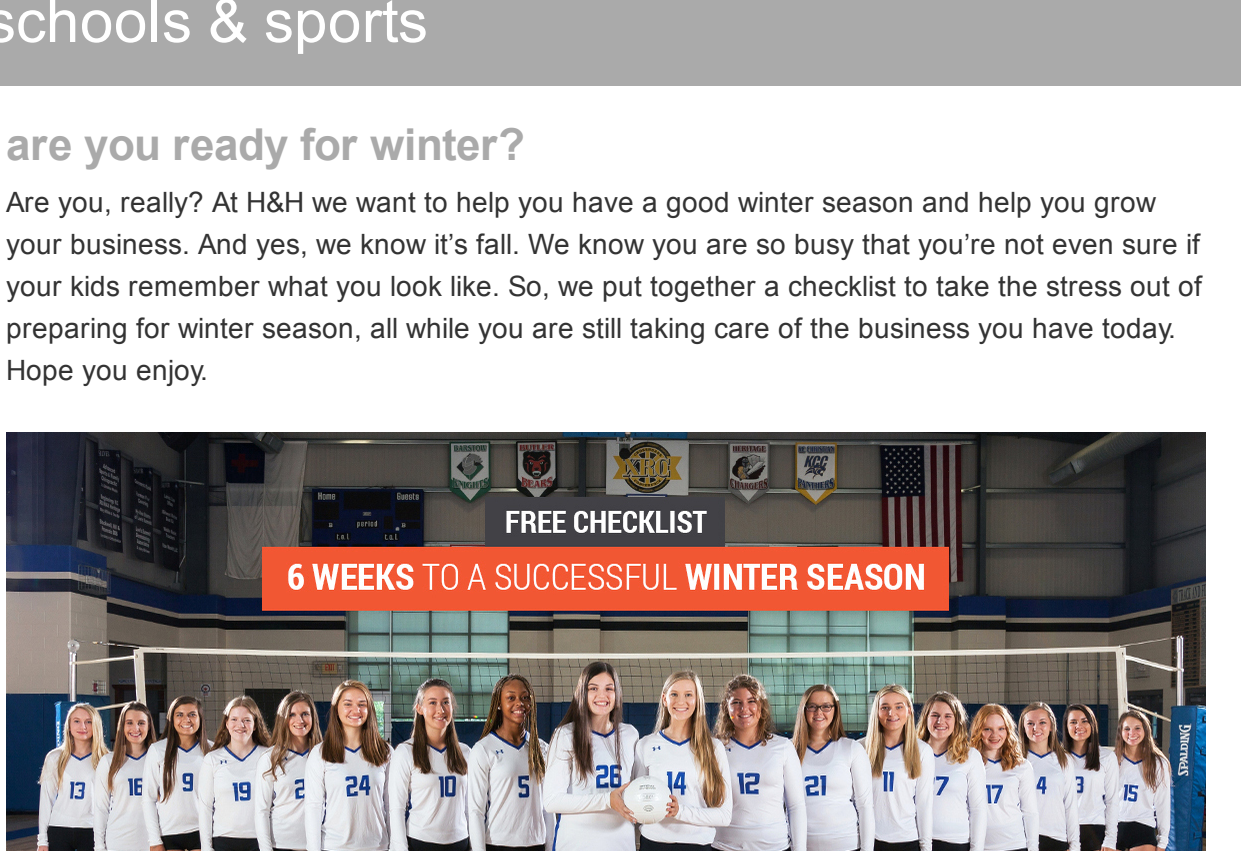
schools & sports

are you ready for winter?

Are you, really? At H&H we want to help you have a good winter season and help you grow your business. And yes, we know it's fall. We know you are so busy that you're not even sure if your kids remember what you look like. So, we put together a checklist to take the stress out of preparing for winter season, all while you are still taking care of the business you have today. Hope you enjoy.

FREE CHECKLIST

6 WEEKS TO A SUCCESSFUL WINTER SEASON

Home Guests period

BARSTOW KNIGHTS BEARS XRC HERITAGE CHARGERS KCC PANTHERS

SPALDING

13 16 9 19 2 24 10 5 26 14 12 21 11 7 17 4 3 15